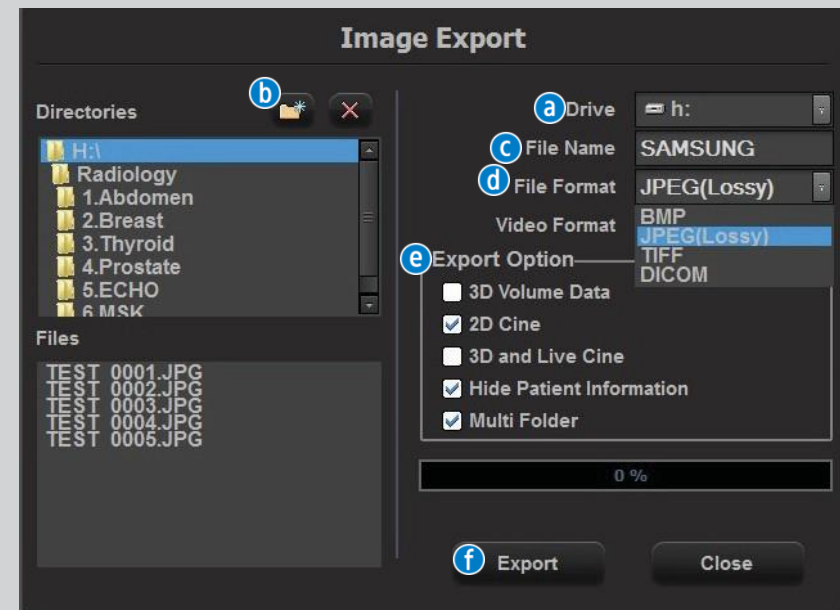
Image Export

Directories

b

H:\
Radiology
1.Abdomen
2.Breast
3.Thyroid
4.Prostate
5.ECHO
6.MSK

Files

TEST 0001.JPG
TEST 0002.JPG
TEST 0003.JPG
TEST 0004.JPG
TEST 0005.JPG

a Drive h:
c File Name SAMSUNG
d File Format JPEG(Lossy)
Video Format
BMP
JPEG(Lossy)
TIFF
DICOM

e Export Option
3D Volume Data
2D Cine
3D and Live Cine
Hide Patient Information
Multi Folder

0 %

f Export
Close